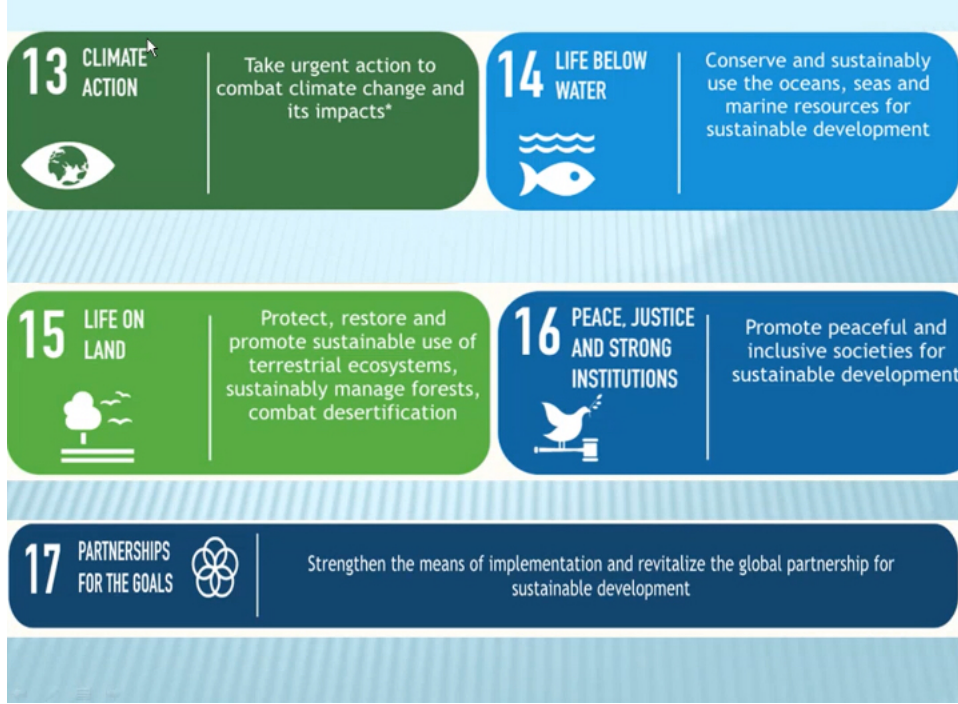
13 CLIMATE ACTION

Take urgent action to combat climate change and its impacts*

14 LIFE BELOW WATER

Conserve and sustainably use the oceans, seas and marine resources for sustainable development

15 LIFE ON LAND

Protect, restore and promote sustainable use of terrestrial ecosystems, sustainably manage forests, combat desertification

16 PEACE, JUSTICE AND STRONG INSTITUTIONS

Promote peaceful and inclusive societies for sustainable development

17 PARTNERSHIPS FOR THE GOALS

Strengthen the means of implementation and revitalize the global partnership for sustainable development